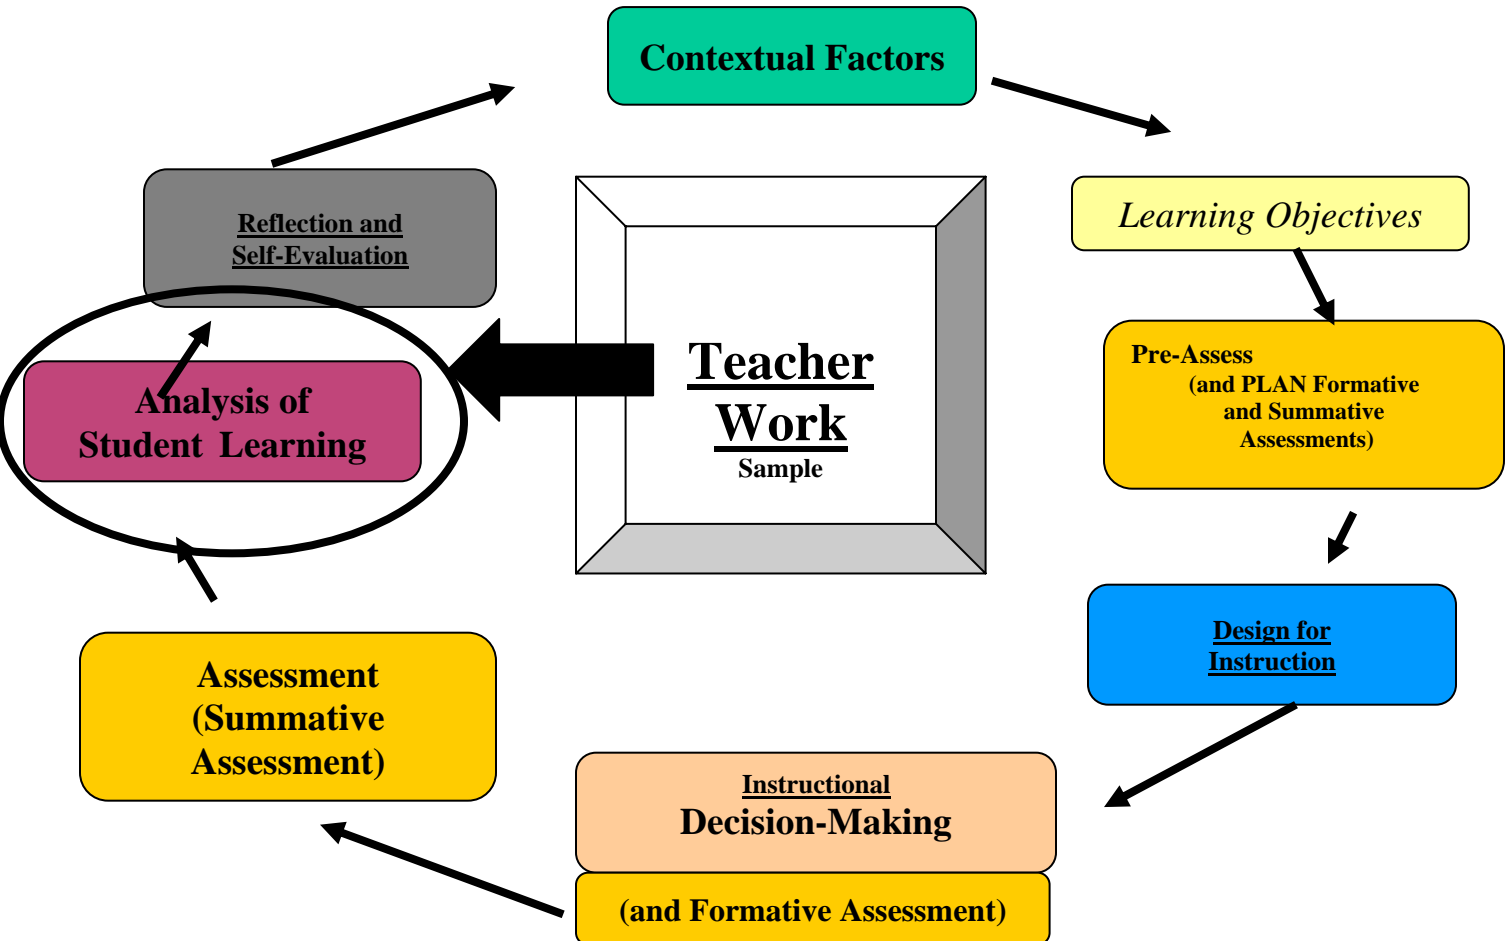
Contextual Factors

Learning Objectives

Pre-Assess (and PLAN Formative and Summative Assessments)

Design for Instruction

Instructional Decision-Making

(and Formative Assessment)

Assessment (Summative Assessment)

Analysis of Student Learning

Reflection and Self-Evaluation

Teacher Work Sample